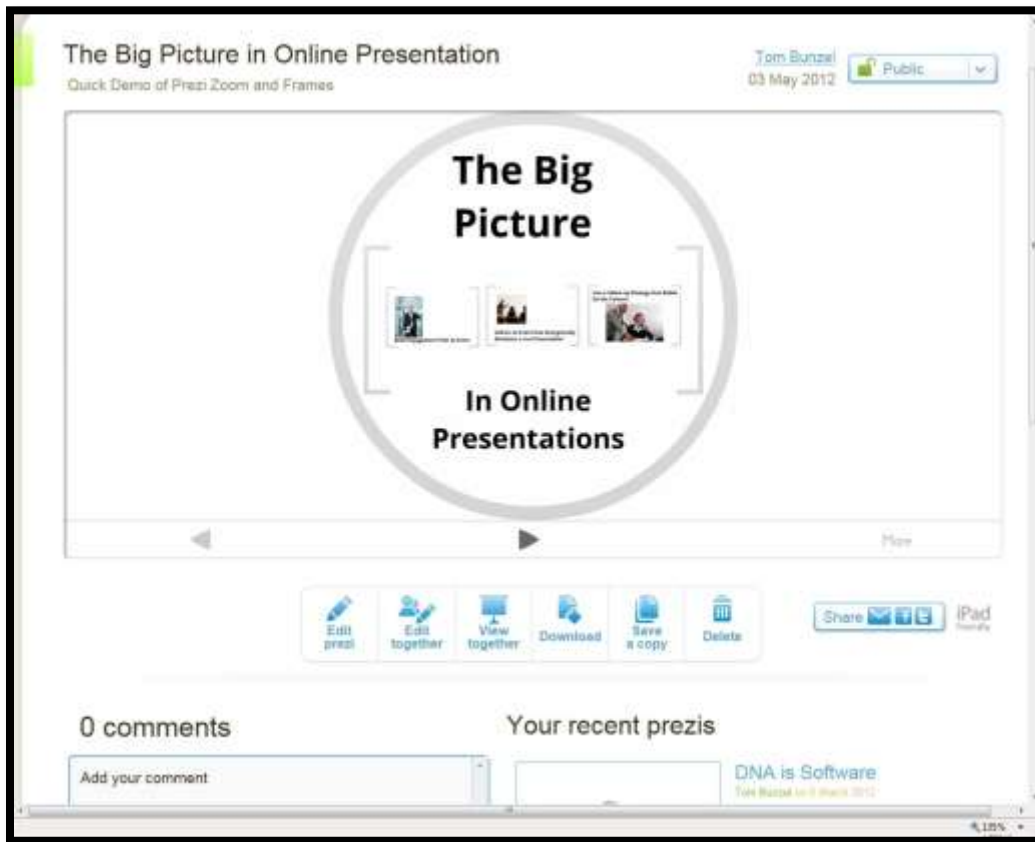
The Big Picture in Online Presentation

Quick Demo of Prezi Zoom and Frames

Tom Bunzel
03 May 2012

Public

The Big Picture

In Online Presentations

More

Edit prezi

Edit together

View together

Download

Save a copy

Delete

Share

iPad friendly

0 comments

Add your comment

Your recent prezis

DNA is Software

Tom Bunzel on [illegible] March 2012

125%